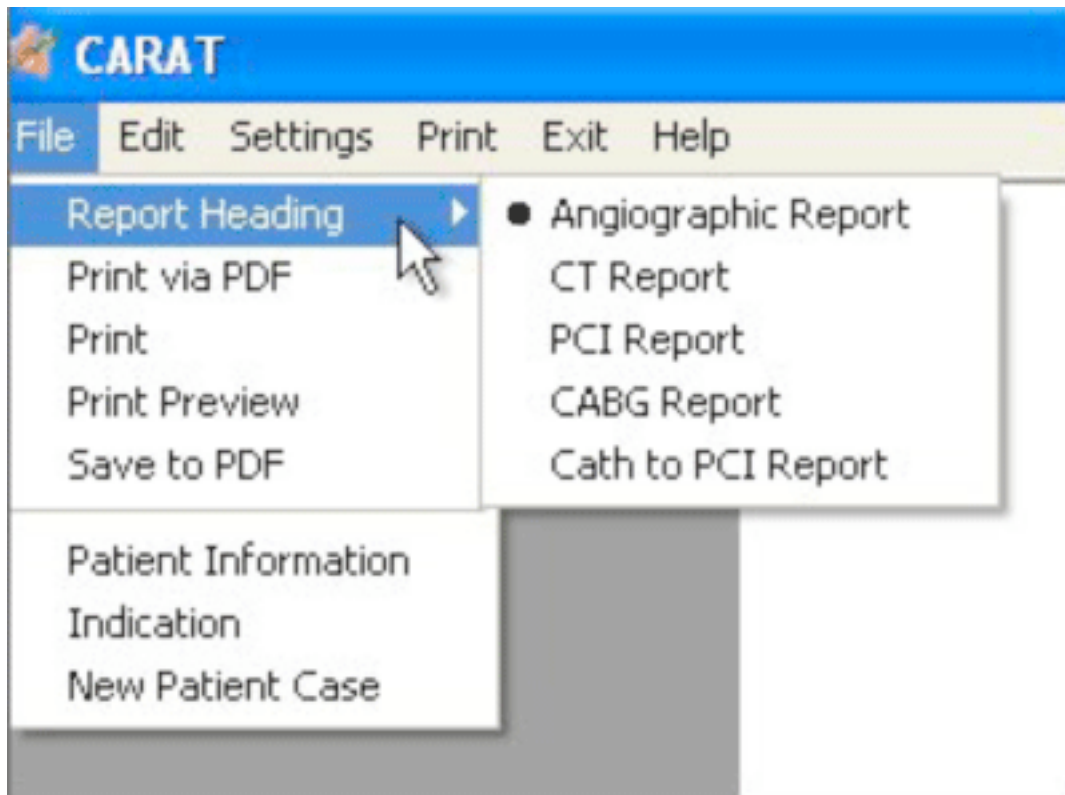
CARAT

File Edit Settings Print Exit Help

Report Heading
Print via PDF
Print
Print Preview
Save to PDF

Patient Information
Indication
New Patient Case

● Angiographic Report
CT Report
PCI Report
CABG Report
Cath to PCI Report